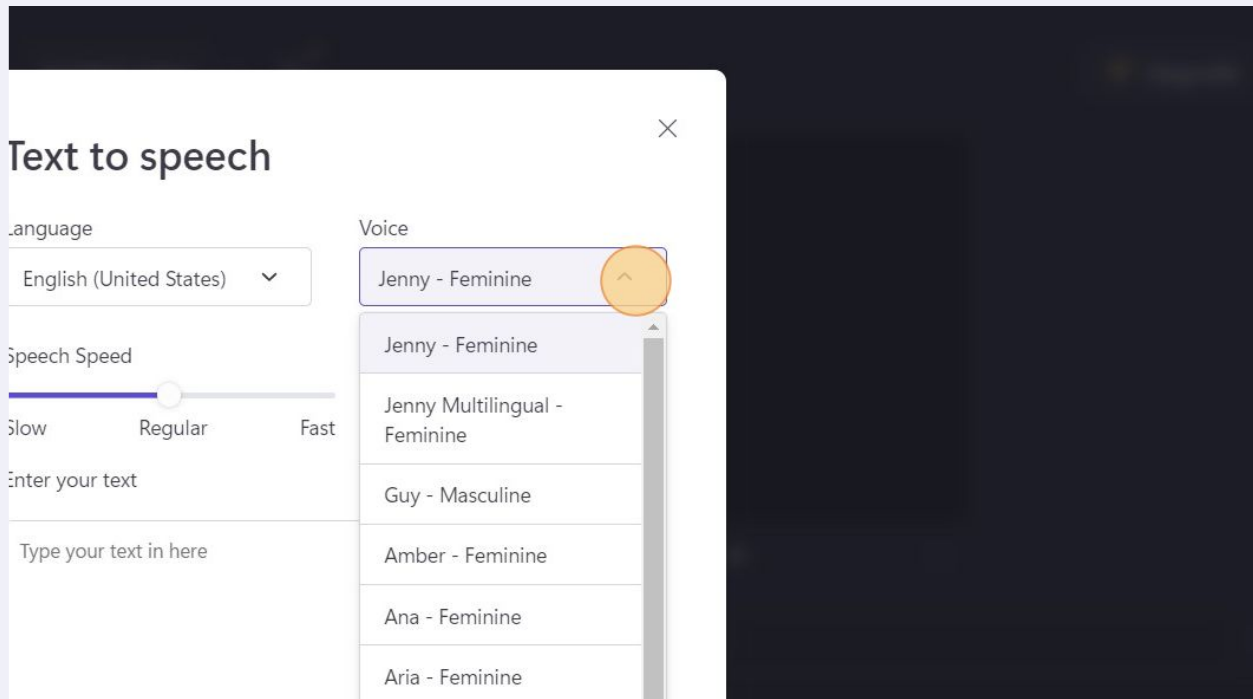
Text to speech

Language

English (United States)

Voice

Jenny - Feminine

Speech Speed

Slow Regular Fast

Enter your text

Type your text in here

Jenny - Feminine

Jenny Multilingual - Feminine

Guy - Masculine

Amber - Feminine

Ana - Feminine

Aria - Feminine